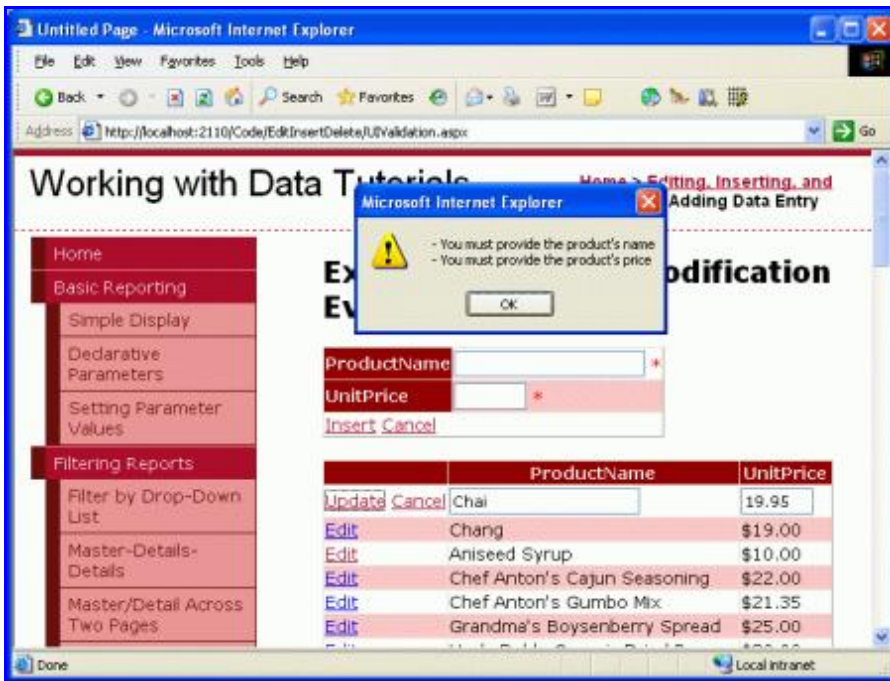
Untitled Page - Microsoft Internet Explorer

File Edit View Favorites Tools Help

Back Search Favorites

Address http://localhost:2110/Code/EditInsertDelete/UIValidation.aspx Go

Working with Data Tutorials

Home > Editing, Inserting, and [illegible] Adding Data Entry

Microsoft Internet Explorer

- You must provide the product's name
- You must provide the product's price

OK

Home
Basic Reporting
Simple Display
Declarative Parameters
Setting Parameter Values
Filtering Reports
Filter by Drop-Down List
Master-Details-Details
Master/Detail Across Two Pages

Ex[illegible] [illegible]odification Ev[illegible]

ProductName *
UnitPrice *
Insert Cancel

| | ProductName | UnitPrice |
|---|---|---|
| Update Cancel | Chai | 19.95 |
| Edit | Chang | $19.00 |
| Edit | Aniseed Syrup | $10.00 |
| Edit | Chef Anton's Cajun Seasoning | $22.00 |
| Edit | Chef Anton's Gumbo Mix | $21.35 |
| Edit | Grandma's Boysenberry Spread | $25.00 |

Done

Local intranet